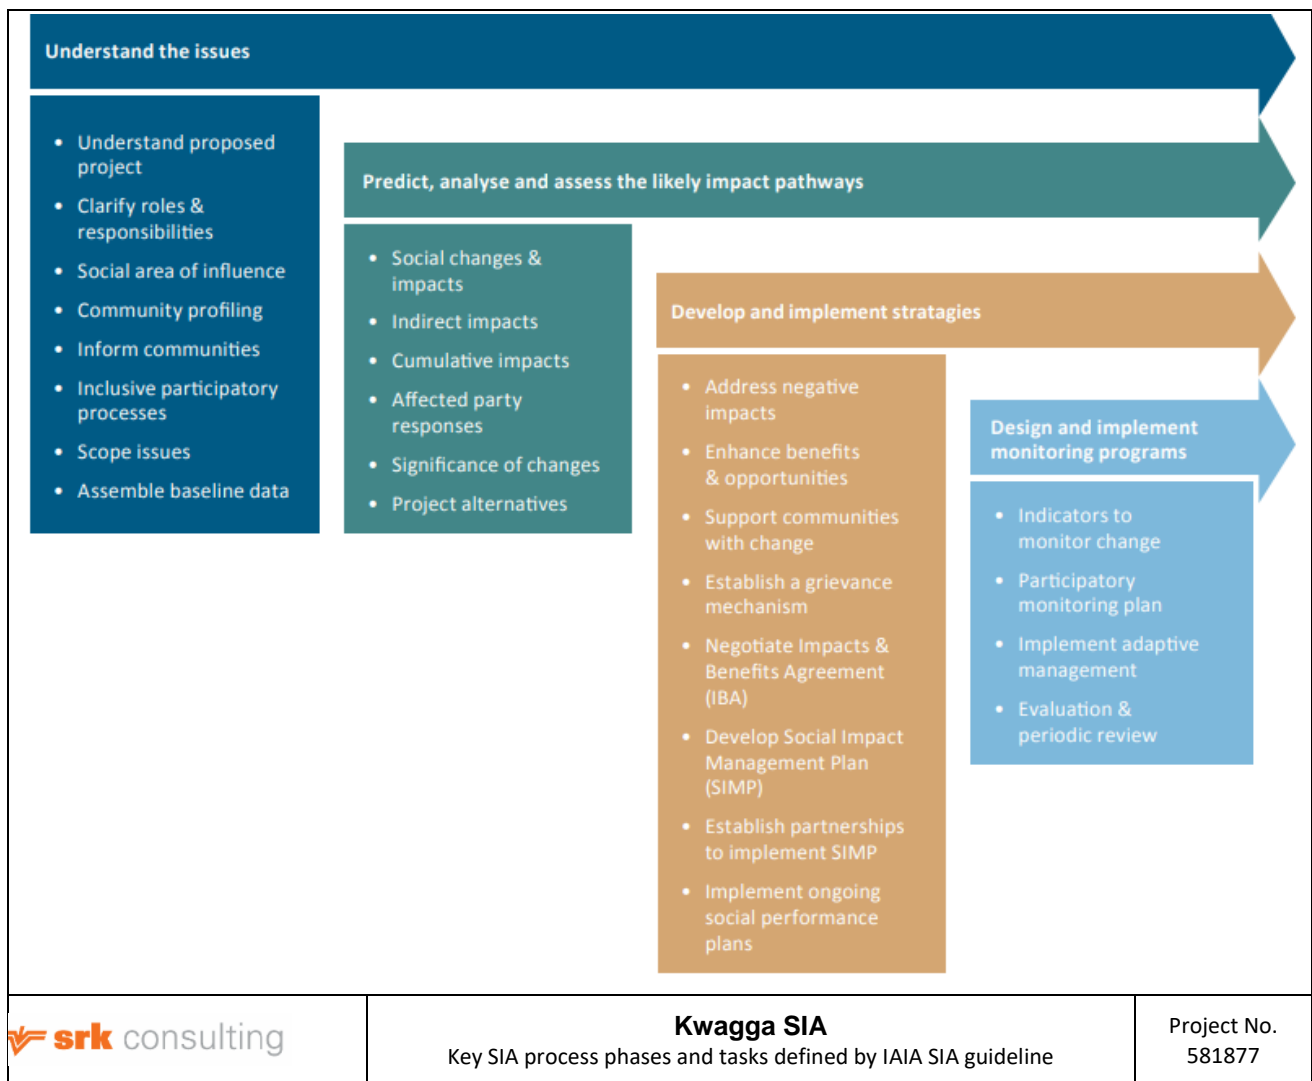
Understand the issues

- Understand proposed project
- Clarify roles & responsibilities
- Social area of influence
- Community profiling
- Inform communities
- Inclusive participatory processes
- Scope issues
- Assemble baseline data

Predict, analyse and assess the likely impact pathways

- Social changes & impacts
- Indirect impacts
- Cumulative impacts
- Affected party responses
- Significance of changes
- Project alternatives

Develop and implement stratagies

- Address negative impacts
- Enhance benefits & opportunities
- Support communities with change
- Establish a grievance mechanism
- Negotiate Impacts & Benefits Agreement (IBA)
- Develop Social Impact Management Plan (SIMP)
- Establish partnerships to implement SIMP
- Implement ongoing social performance plans

Design and implement monitoring programs

- Indicators to monitor change
- Participatory monitoring plan
- Implement adaptive management
- Evaluation & periodic review

srk consulting

Kwagga SIA
Key SIA process phases and tasks defined by IAIA SIA guideline

Project No.
581877